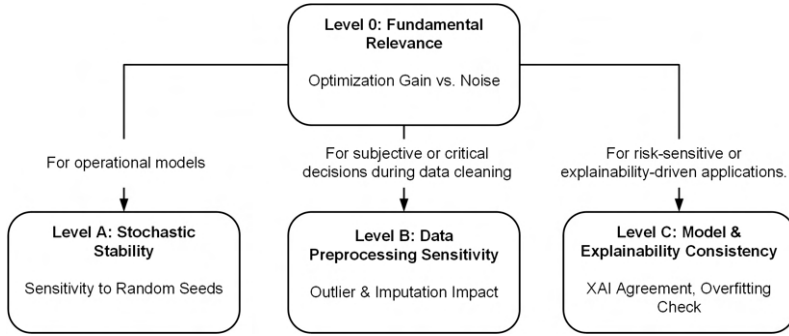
Level 0: Fundamental Relevance

Optimization Gain vs. Noise

For operational models

For subjective or critical decisions during data cleaning

For risk-sensitive or explainability-driven applications.

Level A: Stochastic Stability

Sensitivity to Random Seeds

Level B: Data Preprocessing Sensitivity

Outlier & Imputation Impact

Level C: Model & Explainability Consistency

XAI Agreement, Overfitting Check